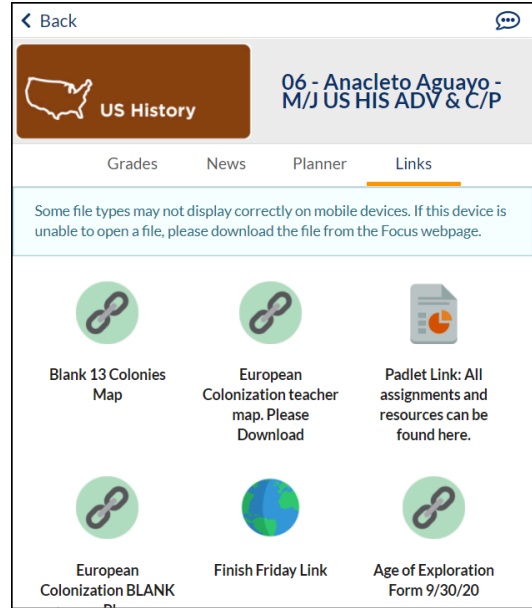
< Back

US History

06 - Anacleto Aguayo - M/J US HIS ADV & C/P

Grades News Planner Links

Some file types may not display correctly on mobile devices. If this device is unable to open a file, please download the file from the Focus webpage.

Blank 13 Colonies Map

European Colonization teacher map. Please Download

Padlet Link: All assignments and resources can be found here.

European Colonization BLANK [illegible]

Finish Friday Link

Age of Exploration Form 9/30/20